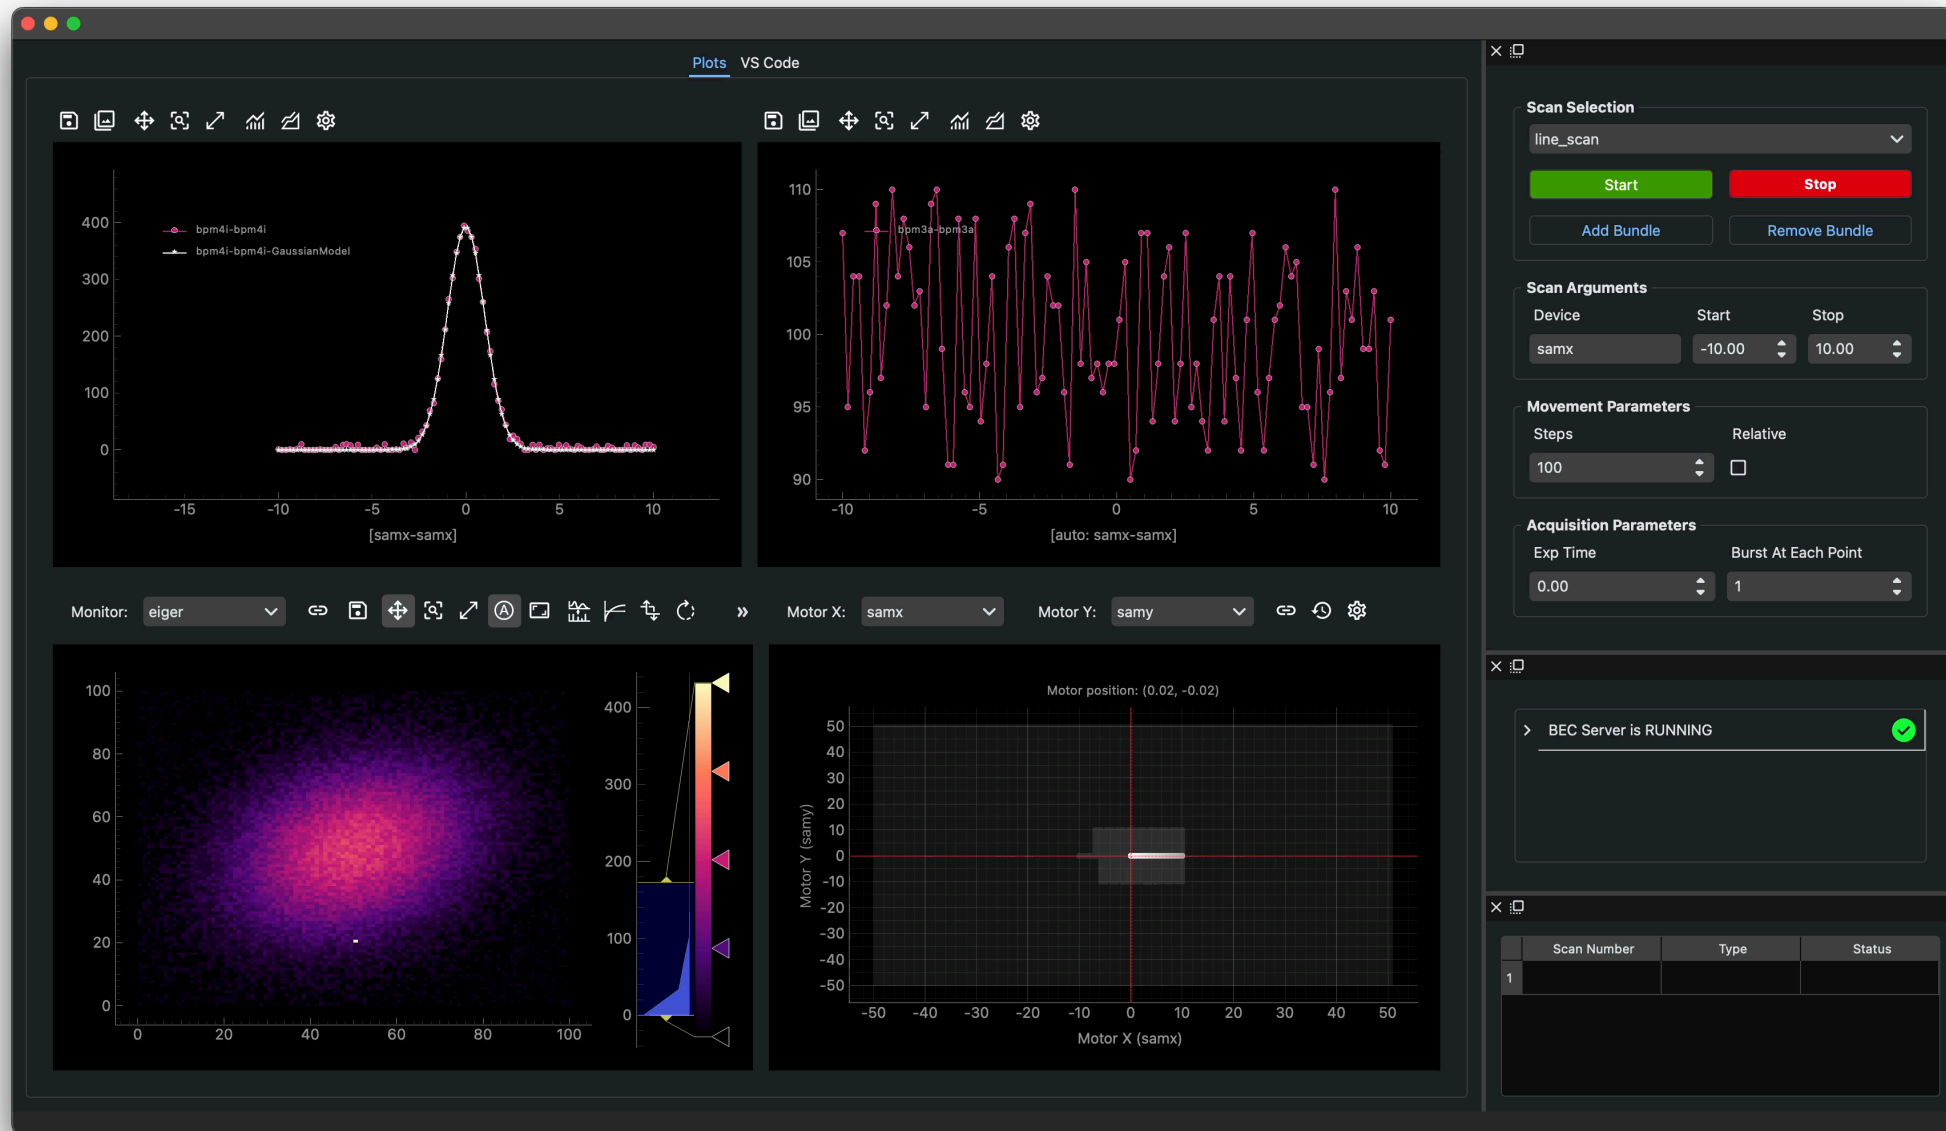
Plots VS Code

400
300
200
100
0
bpm4i-bpm4i
bpm4i-bpm4i-GaussianModel
-15 -10 -5 0 5 10
[samx-samx]

110
105
100
95
90
bpm3a-bpm3a
-10 -5 0 5 10
[auto: samx-samx]

Monitor: eiger
»
Motor X: samx
Motor Y: samy

100
80
60
40
20
0
0 20 40 60 80 100
400
300
200
100
0

Motor position: (0.02, -0.02)
50
40
30
20
10
0
-10
-20
-30
-40
-50
Motor Y (samy)
-50 -40 -30 -20 -10 0 10 20 30 40 50
Motor X (samx)

Scan Selection
line_scan
Start
Stop
Add Bundle
Remove Bundle

Scan Arguments
Device Start Stop
samx -10.00 10.00

Movement Parameters
Steps Relative
100

Acquisition Parameters
Exp Time Burst At Each Point
0.00 1

BEC Server is RUNNING

| | Scan Number | Type | Status |
|---|---|---|---|
| 1 | | | |